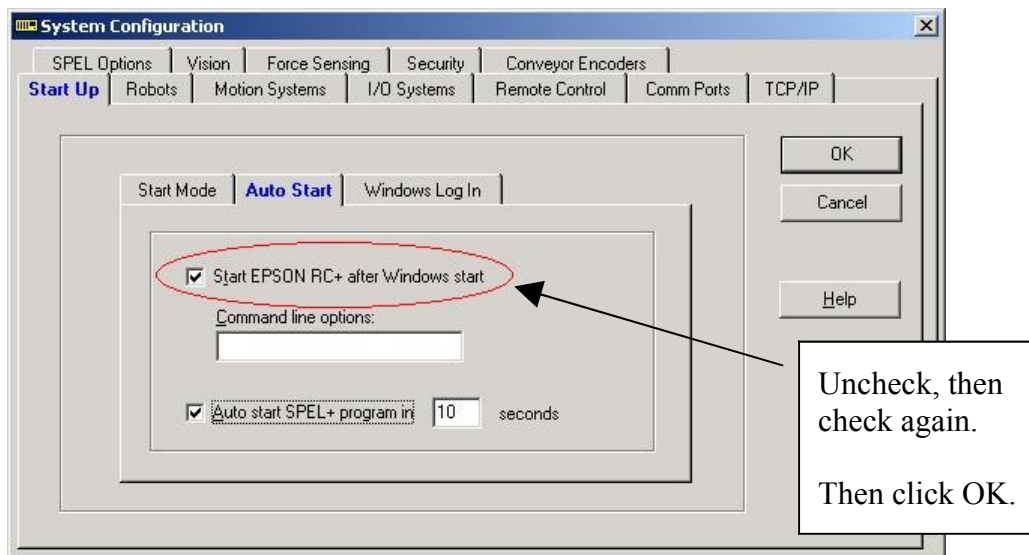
System Configuration

SPEL Options | Vision | Force Sensing | Security | Conveyor Encoders
Start Up | Robots | Motion Systems | I/O Systems | Remote Control | Comm Ports | TCP/IP

OK
Cancel
Help

Start Mode | Auto Start | Windows Log In

Start EPSON RC+ after Windows start

Command line options:

Auto start SPEL+ program in 10 seconds

Uncheck, then check again.

Then click OK.